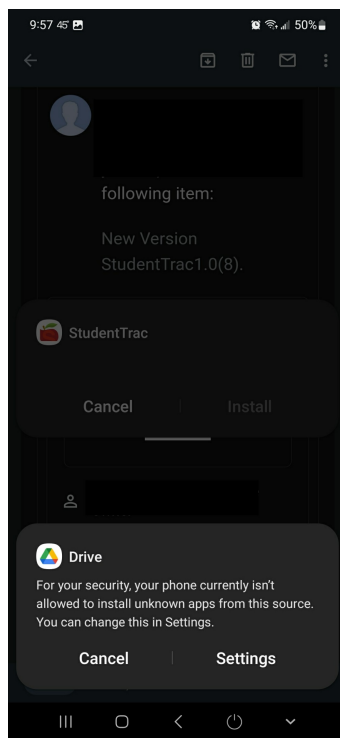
9:57 45°

50%

following item:

New Version StudentTrac1.0(8).

StudentTrac

Cancel

Install

Drive

For your security, your phone currently isn't allowed to install unknown apps from this source. You can change this in Settings.

Cancel

Settings